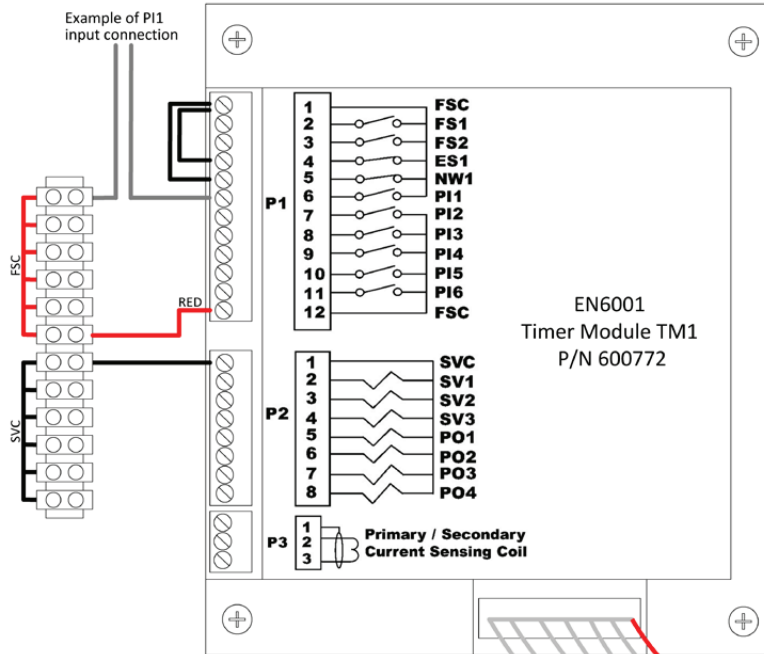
Example of PI1
input connection

FSC

RED

SVC

P1

1 FSC
2 FS1
3 FS2
4 ES1
5 NW1
6 PI1
7 PI2
8 PI3
9 PI4
10 PI5
11 PI6
12 FSC

P2

1 SVC
2 SV1
3 SV2
4 SV3
5 PO1
6 PO2
7 PO3
8 PO4

P3

1
2
3

Primary / Secondary
Current Sensing Coil

EN6001
Timer Module TM1
P/N 600772